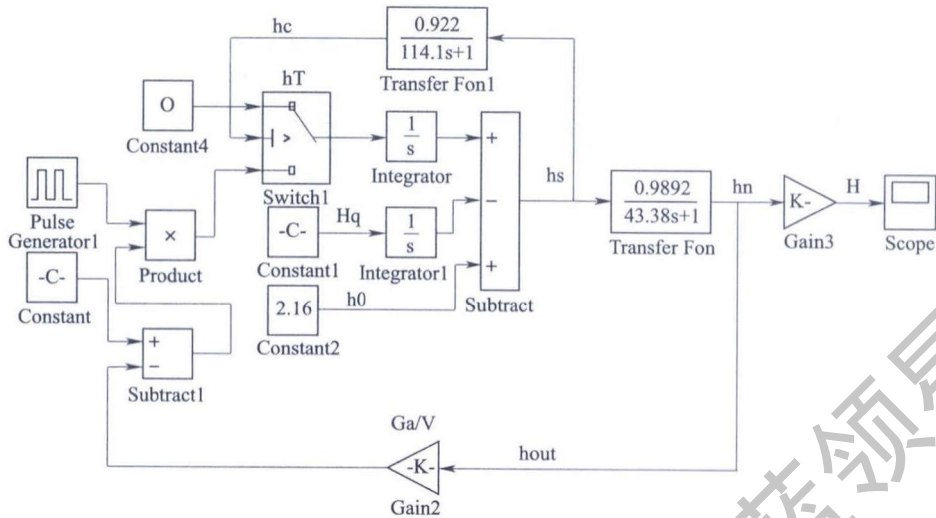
hc

$\frac{0.922}{114.1s+1}$

Transfer Fcn1

O

Constant4

hT

Switch1

$\frac{1}{s}$

Integrator

+

−

+

Subtract

hs

$\frac{0.9892}{43.38s+1}$

Transfer Fcn

hn

-K-

Gain3

H

Scope

Pulse Generator1

×

Product

-C-

Constant

-C-

Constant1

Hq

$\frac{1}{s}$

Integrator1

2.16

Constant2

h0

+

−

Subtract1

Ga/V

-K-

Gain2

hout